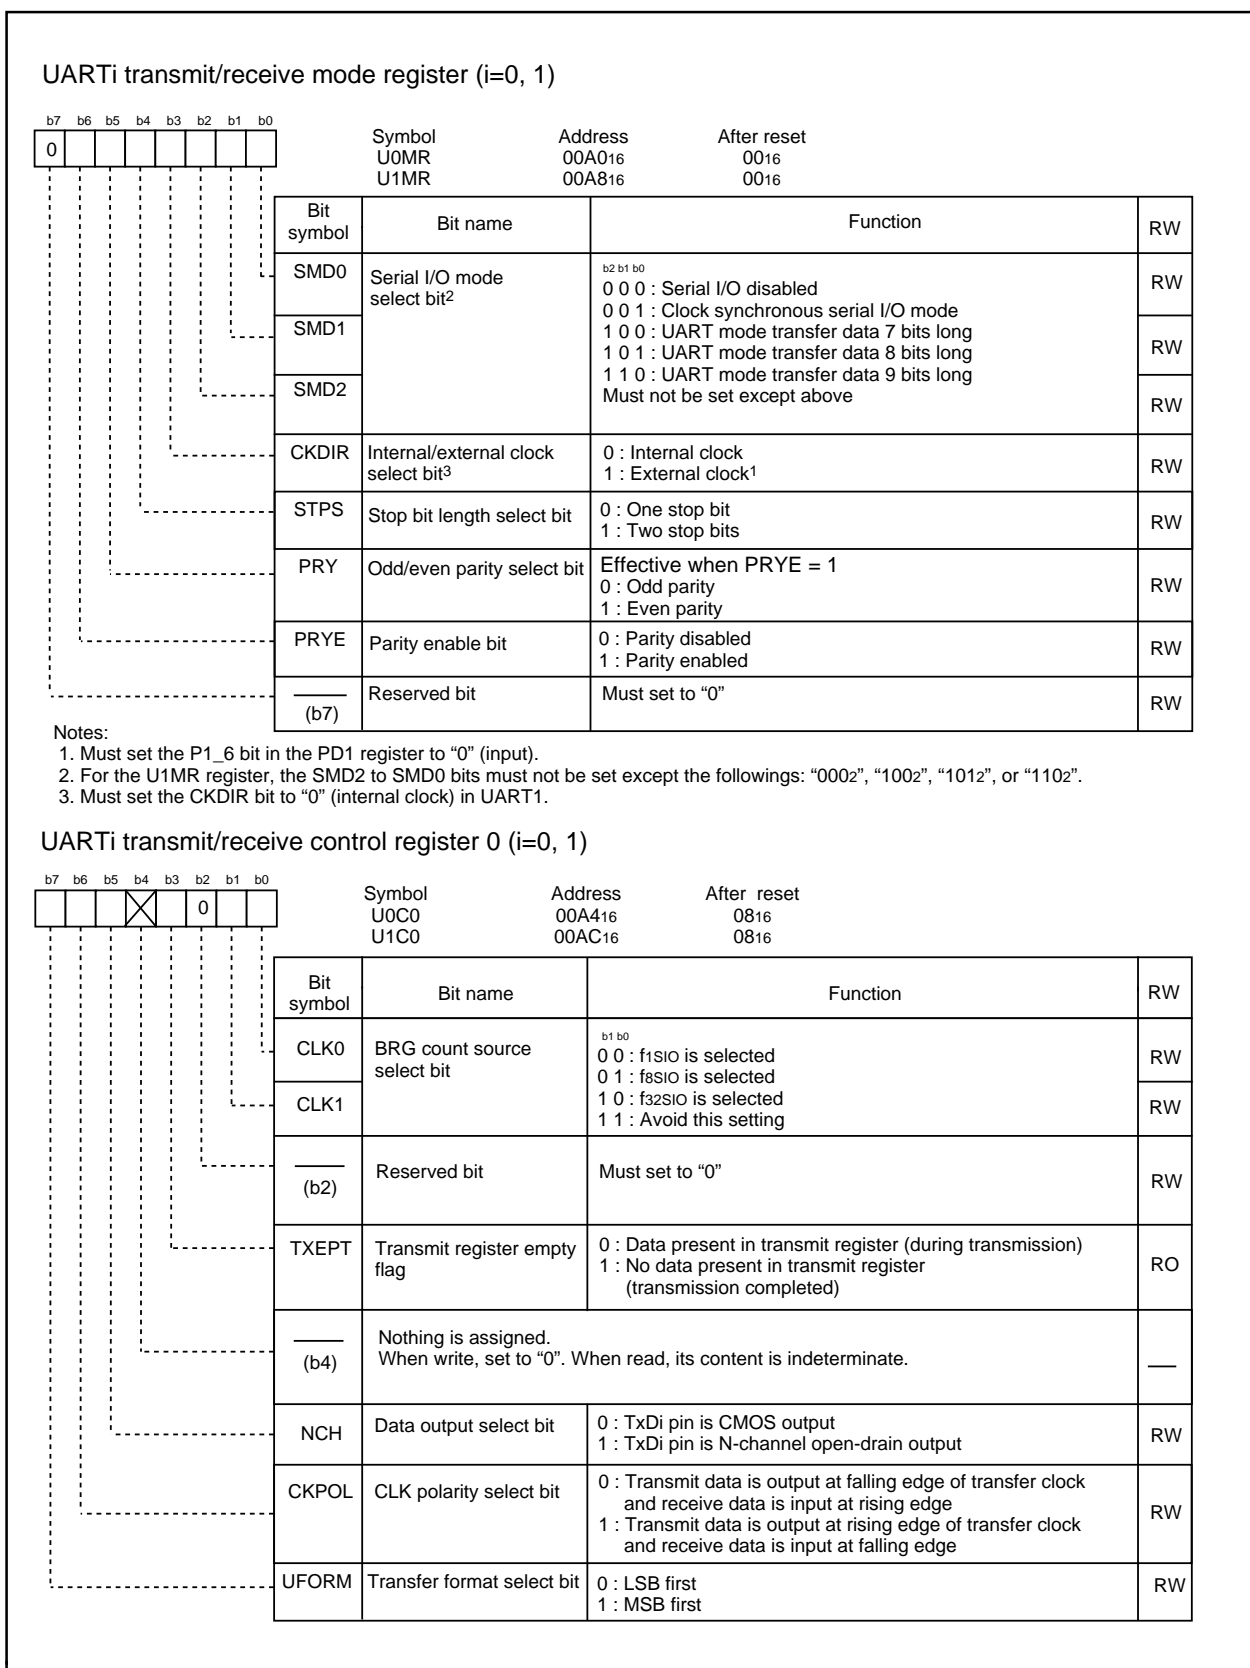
UARTi transmit/receive mode register (i=0, 1)

b7 b6 b5 b4 b3 b2 b1 b0
0

Symbol U0MR U1MR
Address $00A0_{16}$ $00A8_{16}$
After reset $00_{16}$ $00_{16}$

| Bit symbol | Bit name | Function | RW |
|---|---|---|---|
| SMD0 | Serial I/O mode select bit$^2$ | b2 b1 b0<br>0 0 0 : Serial I/O disabled<br>0 0 1 : Clock synchronous serial I/O mode<br>1 0 0 : UART mode transfer data 7 bits long<br>1 0 1 : UART mode transfer data 8 bits long<br>1 1 0 : UART mode transfer data 9 bits long<br>Must not be set except above | RW |
| SMD1 | | | RW |
| SMD2 | | | RW |
| CKDIR | Internal/external clock select bit$^3$ | 0 : Internal clock<br>1 : External clock$^1$ | RW |
| STPS | Stop bit length select bit | 0 : One stop bit<br>1 : Two stop bits | RW |
| PRY | Odd/even parity select bit | Effective when PRYE = 1<br>0 : Odd parity<br>1 : Even parity | RW |
| PRYE | Parity enable bit | 0 : Parity disabled<br>1 : Parity enabled | RW |
| (b7) | Reserved bit | Must set to “0” | RW |

Notes:
1. Must set the P1_6 bit in the PD1 register to “0” (input).
2. For the U1MR register, the SMD2 to SMD0 bits must not be set except the followings: “$000_2$”, “$100_2$”, “$101_2$”, or “$110_2$”.
3. Must set the CKDIR bit to “0” (internal clock) in UART1.

UARTi transmit/receive control register 0 (i=0, 1)

b7 b6 b5 b4 b3 b2 b1 b0
0

Symbol U0C0 U1C0
Address $00A4_{16}$ $00AC_{16}$
After reset $08_{16}$ $08_{16}$

| Bit symbol | Bit name | Function | RW |
|---|---|---|---|
| CLK0 | BRG count source select bit | b1 b0<br>0 0 : $f_{1SIO}$ is selected<br>0 1 : $f_{8SIO}$ is selected<br>1 0 : $f_{32SIO}$ is selected<br>1 1 : Avoid this setting | RW |
| CLK1 | | | RW |
| (b2) | Reserved bit | Must set to “0” | RW |
| TXEPT | Transmit register empty flag | 0 : Data present in transmit register (during transmission)<br>1 : No data present in transmit register (transmission completed) | RO |
| (b4) | Nothing is assigned. When write, set to “0”. When read, its content is indeterminate. | | — |
| NCH | Data output select bit | 0 : TxDi pin is CMOS output<br>1 : TxDi pin is N-channel open-drain output | RW |
| CKPOL | CLK polarity select bit | 0 : Transmit data is output at falling edge of transfer clock and receive data is input at rising edge<br>1 : Transmit data is output at rising edge of transfer clock and receive data is input at falling edge | RW |
| UFORM | Transfer format select bit | 0 : LSB first<br>1 : MSB first | RW |